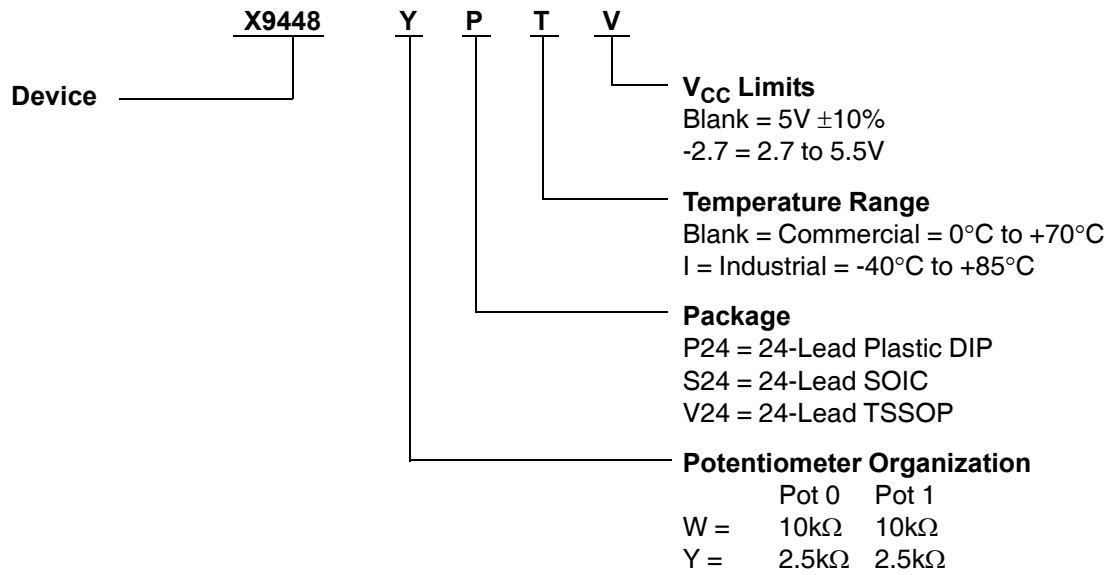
X9448 Y P T V

Device

$V_{CC}$ Limits
Blank = 5V $\pm$10%
-2.7 = 2.7 to 5.5V

Temperature Range
Blank = Commercial = 0°C to +70°C
I = Industrial = -40°C to +85°C

Package
P24 = 24-Lead Plastic DIP
S24 = 24-Lead SOIC
V24 = 24-Lead TSSOP

Potentiometer Organization

| | Pot 0 | Pot 1 |
|---|---|---|
| W = | 10k$\Omega$ | 10k$\Omega$ |
| Y = | 2.5k$\Omega$ | 2.5k$\Omega$ |